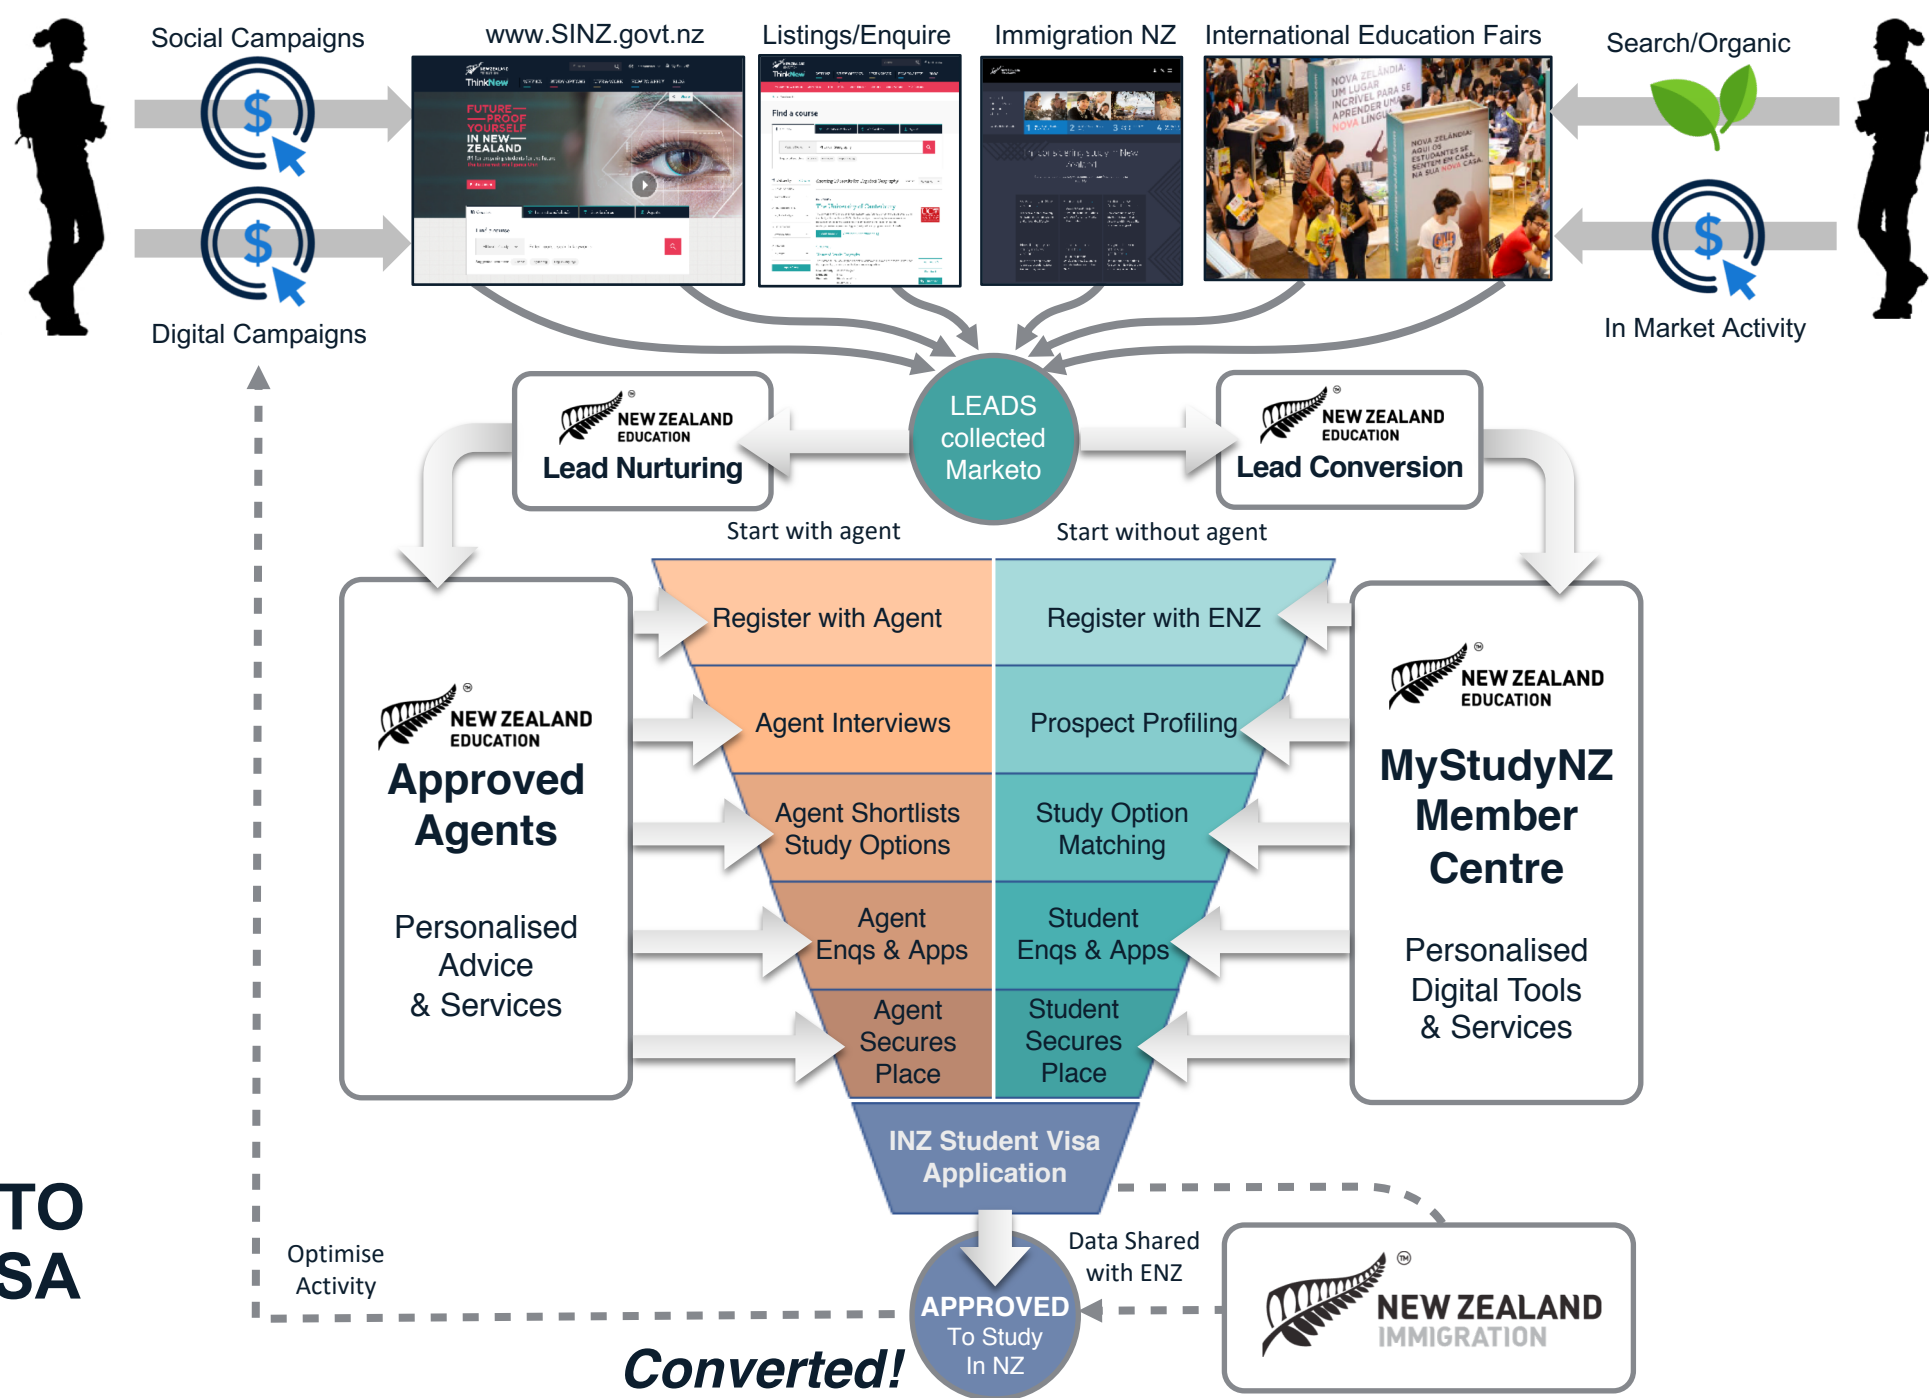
Social Campaigns

www.SINZ.govt.nz

Listings/Enquire

Immigration NZ

International Education Fairs

Search/Organic

Digital Campaigns

In Market Activity

FUTURE-PROOF YOURSELF IN NEW ZEALAND

Find a course

NOVA ZELANDIA UM LUGAR INCRIVEL PARA SE APRENDER UMA NOVA LINGUA

NOVA ZELANDIA AQUI OS ESTUDANTES SE SENTEM EM CASA NA SUA NOVA CASA

LEADS collected Marketo

NEW ZEALAND EDUCATION
Lead Nurturing

NEW ZEALAND EDUCATION
Lead Conversion

Start with agent

Start without agent

Register with Agent

Register with ENZ

Agent Interviews

Prospect Profiling

Agent Shortlists Study Options

Study Option Matching

Agent Enqs & Apps

Student Enqs & Apps

Agent Secures Place

Student Secures Place

NEW ZEALAND EDUCATION
Approved Agents

Personalised Advice & Services

NEW ZEALAND EDUCATION
MyStudyNZ Member Centre

Personalised Digital Tools & Services

INZ Student Visa Application

TO SA

Optimise Activity

Data Shared with ENZ

APPROVED To Study In NZ

Converted!

NEW ZEALAND IMMIGRATION